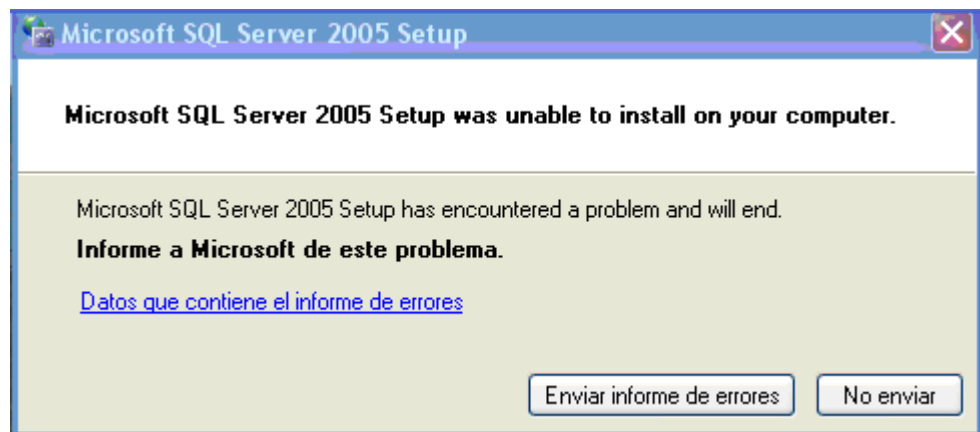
Microsoft SQL Server 2005 Setup

Microsoft SQL Server 2005 Setup was unable to install on your computer.

Microsoft SQL Server 2005 Setup has encountered a problem and will end.

Informe a Microsoft de este problema.

Datos que contiene el informe de errores

Enviar informe de errores

No enviar